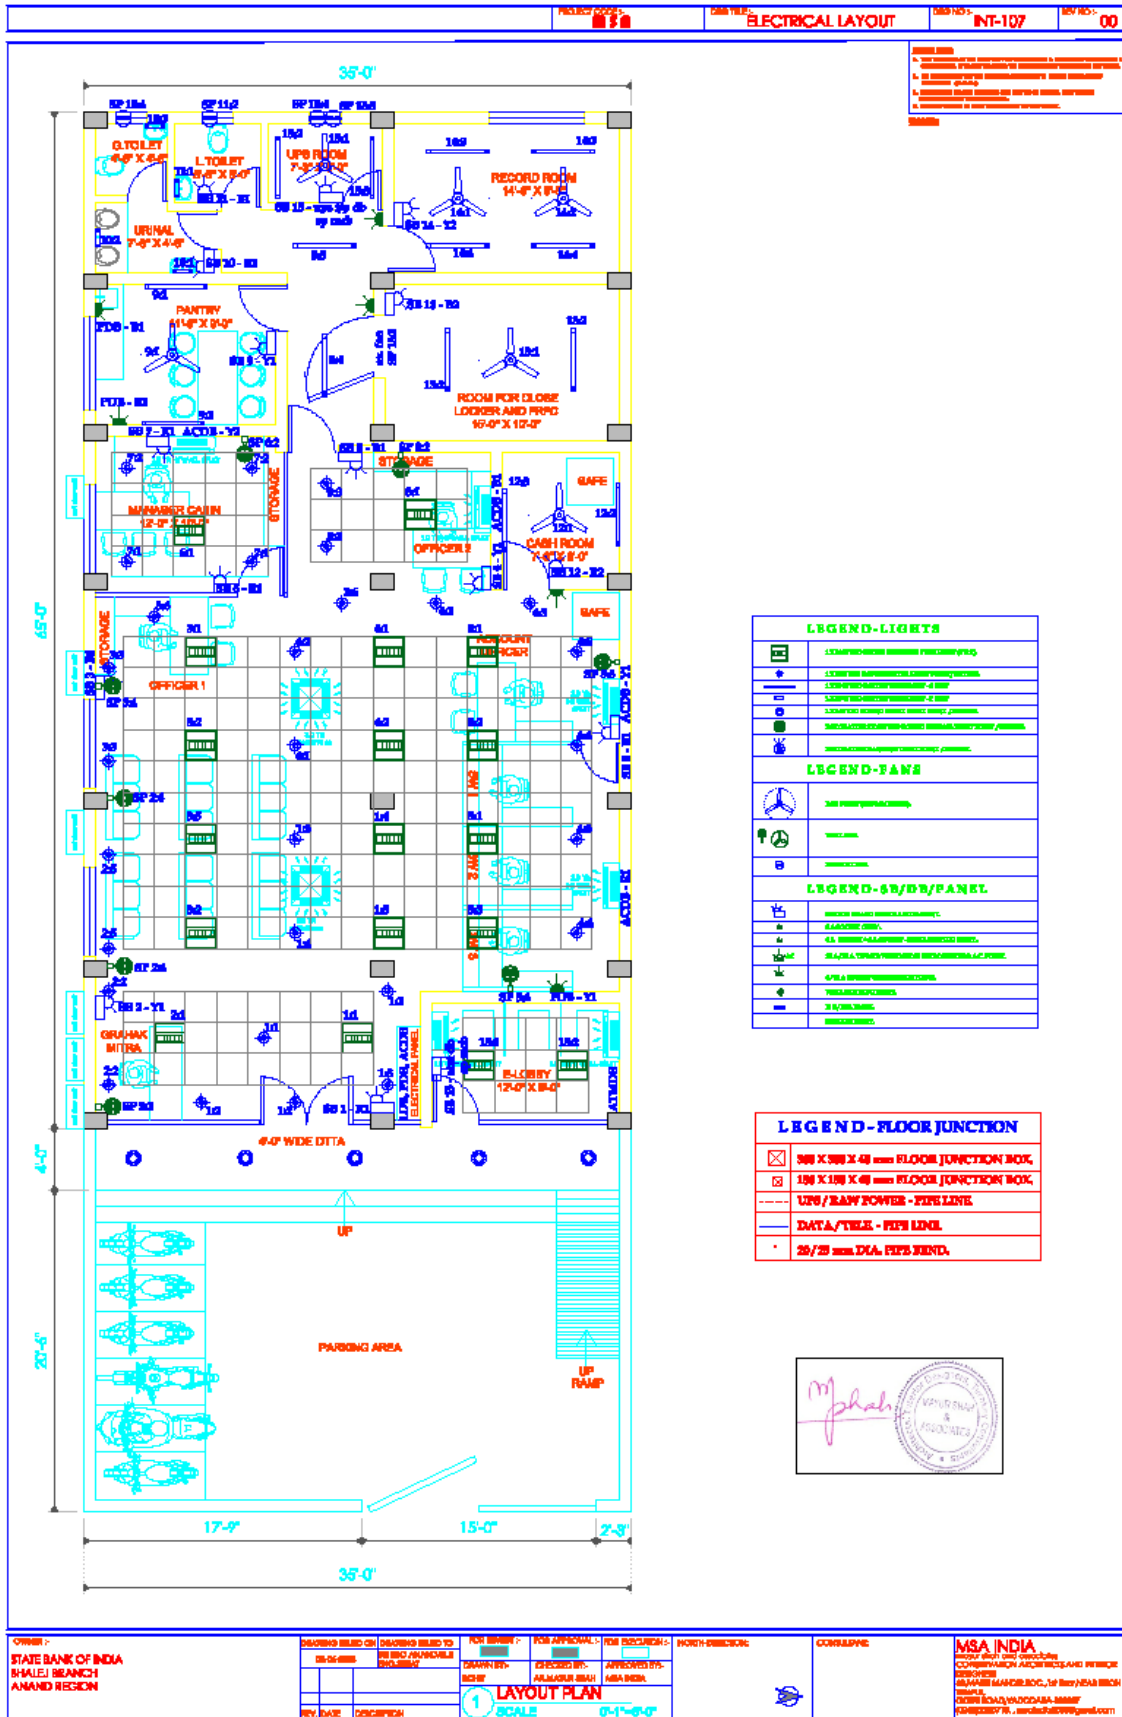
PROJECT CODE:- MSA
DWG TITLE:- ELECTRICAL LAYOUT
DWG NO:- INT-107
REV NO:- 00

35'-0"

G.TOILET 4'-6" X 6'-6"
L.TOILET 4'-6" X 6'-0"
UPS ROOM 7'-3" X 8'-0"
RECORD ROOM 14'-6" X 8'-6"
URINAL 7'-6" X 4'-6"
PANTRY 11'-6" X 9'-0"
ROOM FOR CLOSE LOCKER AND FRFC 15'-0" X 17'-0"
MANAGER CABIN 12'-0" X 12'-0"
STORAGE
OFFICER 2
SAFE
CASH ROOM 7'-6" X 9'-0"
SAFE
STORAGE
OFFICER 1
ACCOUNT OFFICER
GRAHAK MITRA
E-LOBBY 12'-0" X 8'-0"
ATM/DB
LAN, PDB, ACDB ELECTRICAL PANEL
4'-0" WIDE DTTA
UP
PARKING AREA
UP RAMP

45'-0"
4'-0"
20'-6"
17'-9"
15'-0"
2'-3"
35'-0"

LEGEND-LIGHTS
LEGEND-FANS
LEGEND-SB/DB/PANEL

LEGEND-FLOOR JUNCTION
300 X 300 X 40 mm FLOOR JUNCTION BOX.
150 X 150 X 40 mm FLOOR JUNCTION BOX.
UPS / RAW POWER - PIPE LINE
DATA / TELE - PIPE LINE
20/25 mm DIA. PIPE BEND.

OWNER :-
STATE BANK OF INDIA
BHALEJ BRANCH
ANAND REGION

LAYOUT PLAN
SCALE 0'-1"=6'-0"

MSA INDIA